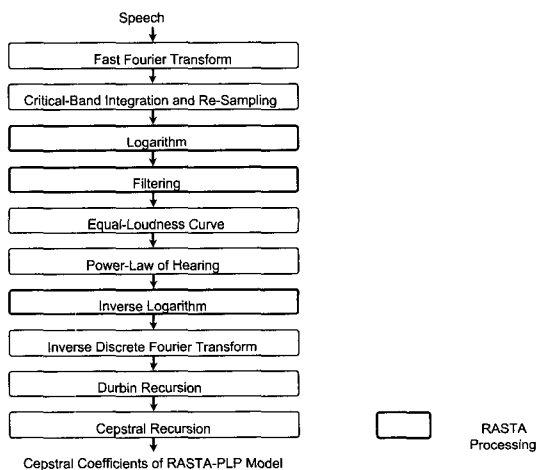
Speech

Fast Fourier Transform

Critical-Band Integration and Re-Sampling

Logarithm

Filtering

Equal-Loudness Curve

Power-Law of Hearing

Inverse Logarithm

Inverse Discrete Fourier Transform

Durbin Recursion

Cepstral Recursion

Cepstral Coefficients of RASTA-PLP Model

RASTA Processing